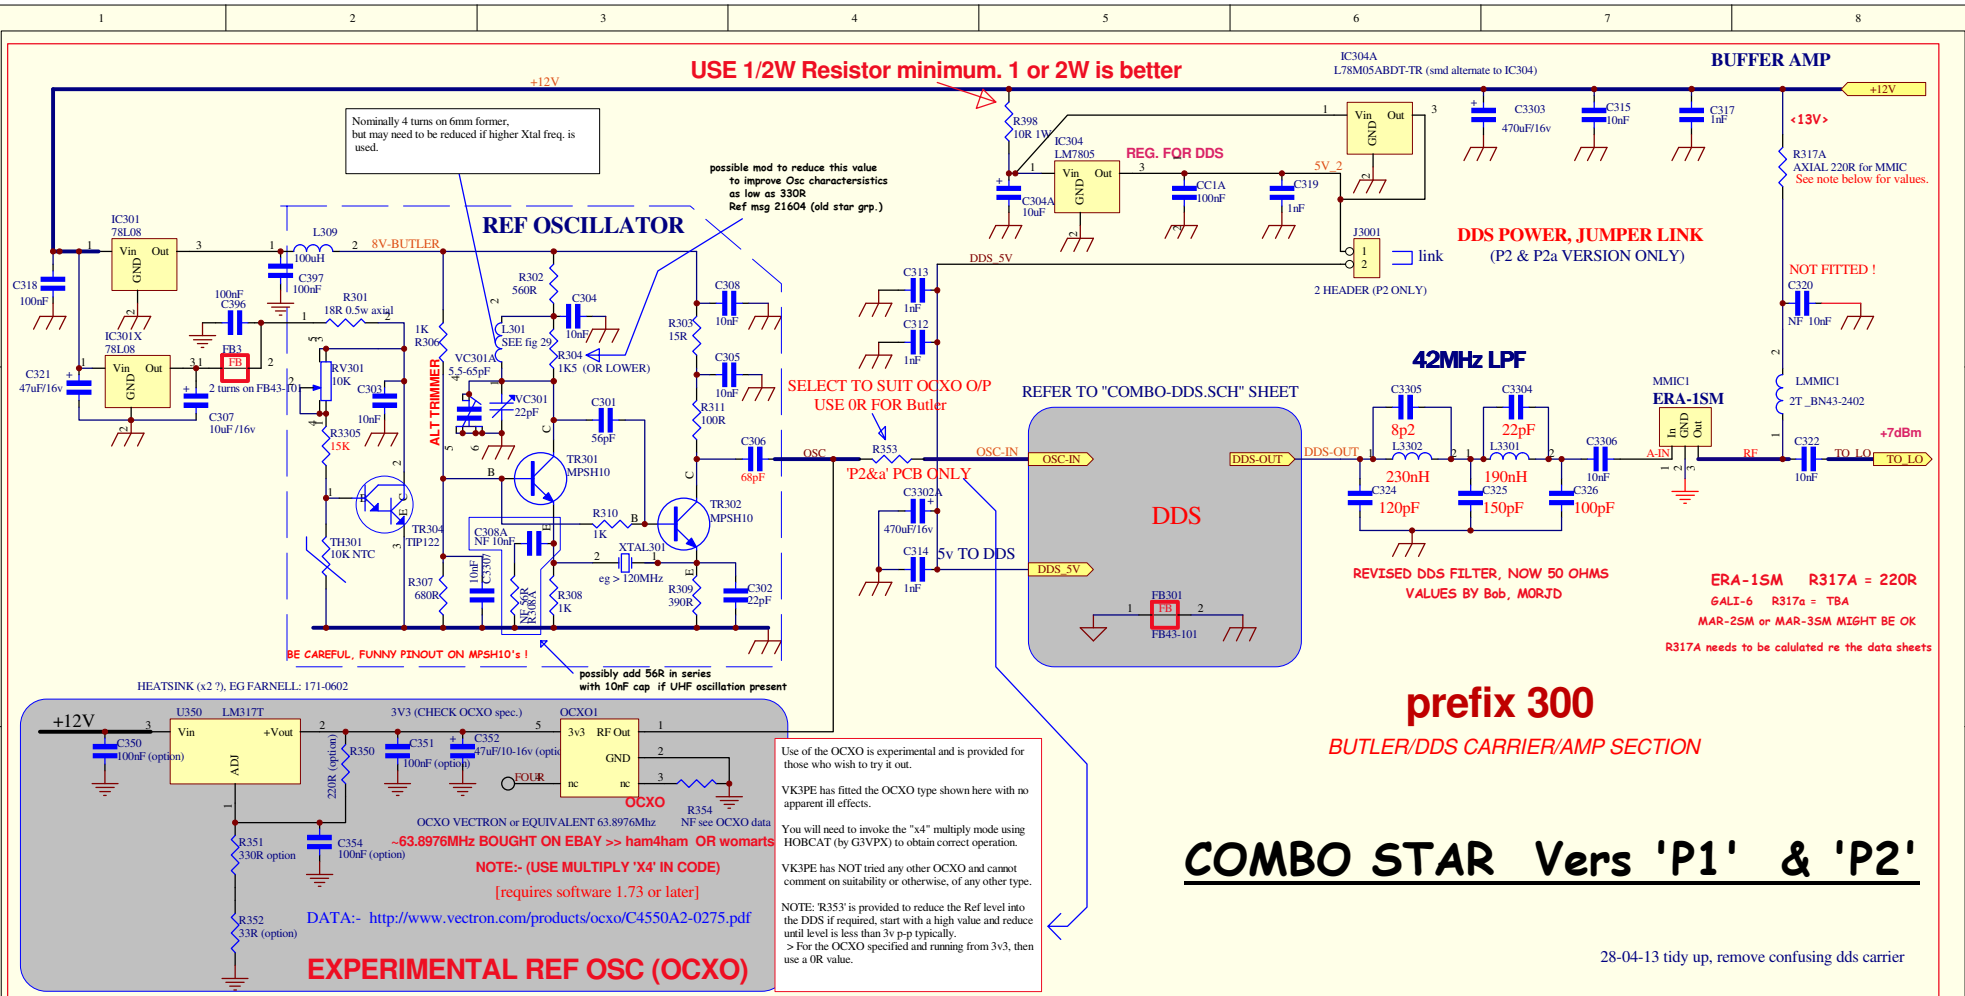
1 2 3 4 5 6 7 8

USE 1/2W Resistor minimum. 1 or 2W is better

IC304A
L78M05ABDT-TR (smd alternate to IC304)

BUFFER AMP

+12V

+12V

R398
10R 1W

IC304
LM7805

REG. FOR DDS

Vin Out
GND

5V_2

C1A
100nF

C319
1nF

C304A
10uF

Vin Out
GND

C3303
470uF/16v

C315
10nF

C317
1nF

<13V>

R317A
AXIAL 220R for MMIC
See note below for values.

Nominally 4 turns on 6mm former, but may need to be reduced if higher Xtal freq. is used.

possible mod to reduce this value to improve Osc characterstics as low as 330R
Ref msg 21604 (old star grp.)

REF OSCILLATOR

IC301
78L08

Vin Out
GND

L309
100uH

8V-BUTLER

C397
100nF

C318
100nF

100nF
C396

R301
18R 0.5w axial

IC301X
78L08

Vin Out
GND

C321
47uF/16v

FB3
FB

2 turns on FB43-101

C307
10uF /16v

RV301
10K

R3305
15K

C303
10nF

1K
R306

ALT TRIMMER

R302
560R

L301
SEE fig 29

C304
10nF

VC301A
5.5-65pF

VC301
22pF

R304
1K5 (OR LOWER)

R303
15R

C308
10nF

C305
10nF

R311
100R

C301
56pF

TR301
MPSH10

C306
68pF

OSC

TH301
10K NTC

TR304
TIP122

C308A
NF 10nF

R310
1K

TR302
MPSH10

XTAL301
eg > 120MHz

R307
680R

10nF
C3307

NF 56R
R308A

R308
1K

R309
390R

C302
22pF

BE CAREFUL, FUNNY PINOUT ON MPSH10's !

possibly add 56R in series with 10nF cap if UHF oscillation present

HEATSINK (x2 ?), EG FARNELL: 171-0602

DDS_5V

C313
1nF

C312
1nF

SELECT TO SUIT OCXO O/P
USE 0R FOR Butler

R353

'P2&a' PCB ONLY

OSC-IN

C3302A
470uF/16v

C314
1nF

5v TO DDS

J3001

link

2 HEADER (P2 ONLY)

DDS POWER, JUMPER LINK
(P2 & P2a VERSION ONLY)

REFER TO "COMBO-DDS.SCH" SHEET

OSC-IN

DDS-OUT

DDS

DDS_5V

FB301
FB
FB43-101

DDS-OUT

42MHz LPF

C3305
8p2

L3302
230nH

C3304
22pF

L3301
190nH

C324
120pF

C325
150pF

C326
100pF

C3306
10nF

REVISED DDS FILTER, NOW 50 OHMS
VALUES BY Bob, MORJD

NOT FITTED !
C320
NF 10nF

MMIC1
ERA-1SM

In GND Out

LMMIC1
2T_BN43-2402

A-IN

RF

C322
10nF

+7dBm

TO_LO

TO_LO

ERA-1SM R317A = 220R
GALI-6 R317a = TBA
MAR-2SM or MAR-3SM MIGHT BE OK
R317A needs to be calulated re the data sheets

+12V

U350 LM317T

Vin +Vout
ADJ

C350
100nF (option)

220R (option)

R350

3V3 (CHECK OCXO spec.)

C351
100nF (option)

C352
47uF/10-16v (optio

OCXO1
3v3 RF Out
GND
nc nc

FOUR

OCXO

R354
NF see OCXO data

OCXO VECTRON or EQUIVALENT 63.8976Mhz

~63.8976MHz BOUGHT ON EBAY >> ham4ham OR womarts

NOTE:- (USE MULTIPLY 'X4' IN CODE)

[requires software 1.73 or later]

R351
330R option

C354
100nF (option)

R352
33R (option)

DATA:- http://www.vectron.com/products/ocxo/C4550A2-0275.pdf

EXPERIMENTAL REF OSC (OCXO)

Use of the OCXO is experimental and is provided for those who wish to try it out.

VK3PE has fitted the OCXO type shown here with no apparent ill effects.

You will need to invoke the "x4" multiply mode using HOBCAT (by G3VPX) to obtain correct operation.

VK3PE has NOT tried any other OCXO and cannot comment on suitability or otherwise, of any other type.

NOTE: 'R353' is provided to reduce the Ref level into the DDS if required, start with a high value and reduce until level is less than 3v p-p typically.
> For the OCXO specified and running from 3v3, then use a 0R value.

prefix 300

BUTLER/DDS CARRIER/AMP SECTION

COMBO STAR Vers 'P1' & 'P2'

28-04-13 tidy up, remove confusing dds carrier